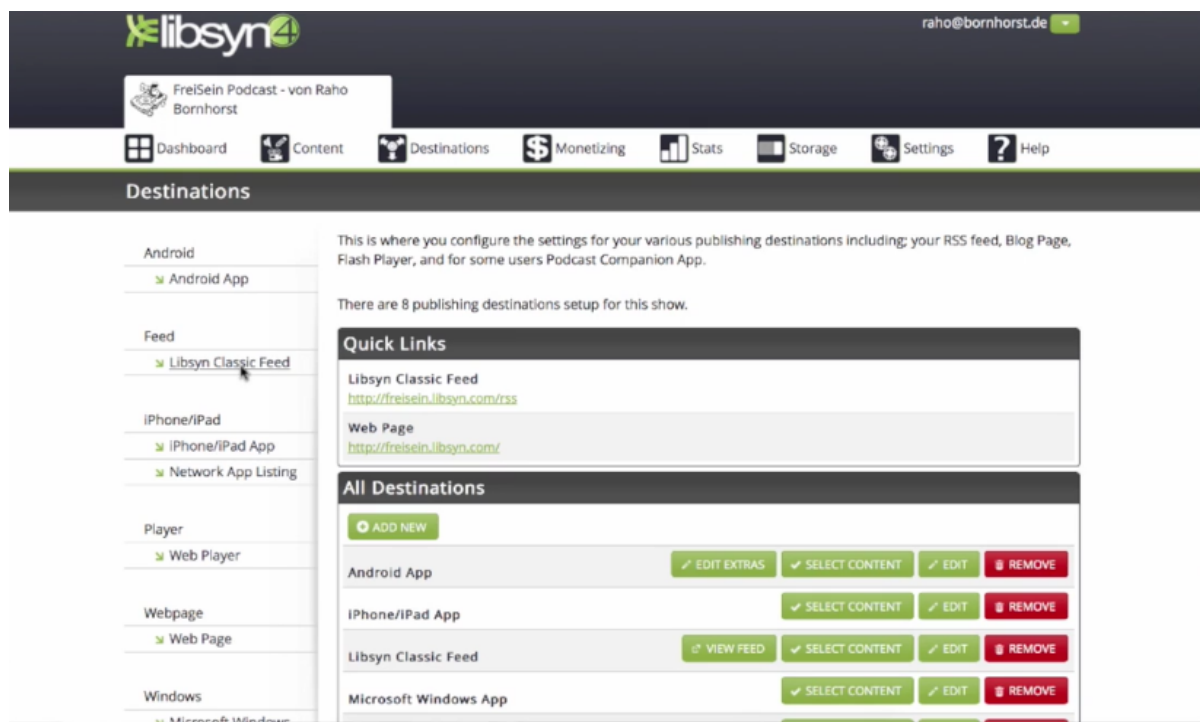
libsyn4

raho@bornhorst.de

FreiSein Podcast - von Raho Bornhorst

Dashboard
Content
Destinations
Monetizing
Stats
Storage
Settings
Help

Destinations

Android
Android App

Feed
Libsyn Classic Feed

iPhone/iPad
iPhone/iPad App
Network App Listing

Player
Web Player

Webpage
Web Page

Windows
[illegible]

This is where you configure the settings for your various publishing destinations including; your RSS feed, Blog Page, Flash Player, and for some users Podcast Companion App.

There are 8 publishing destinations setup for this show.

Quick Links

Libsyn Classic Feed
http://freisein.libsyn.com/rss

Web Page
http://freisein.libsyn.com/

All Destinations

ADD NEW

Android App
EDIT EXTRAS
SELECT CONTENT
EDIT
REMOVE

iPhone/iPad App
SELECT CONTENT
EDIT
REMOVE

Libsyn Classic Feed
VIEW FEED
SELECT CONTENT
EDIT
REMOVE

Microsoft Windows App
SELECT CONTENT
EDIT
REMOVE